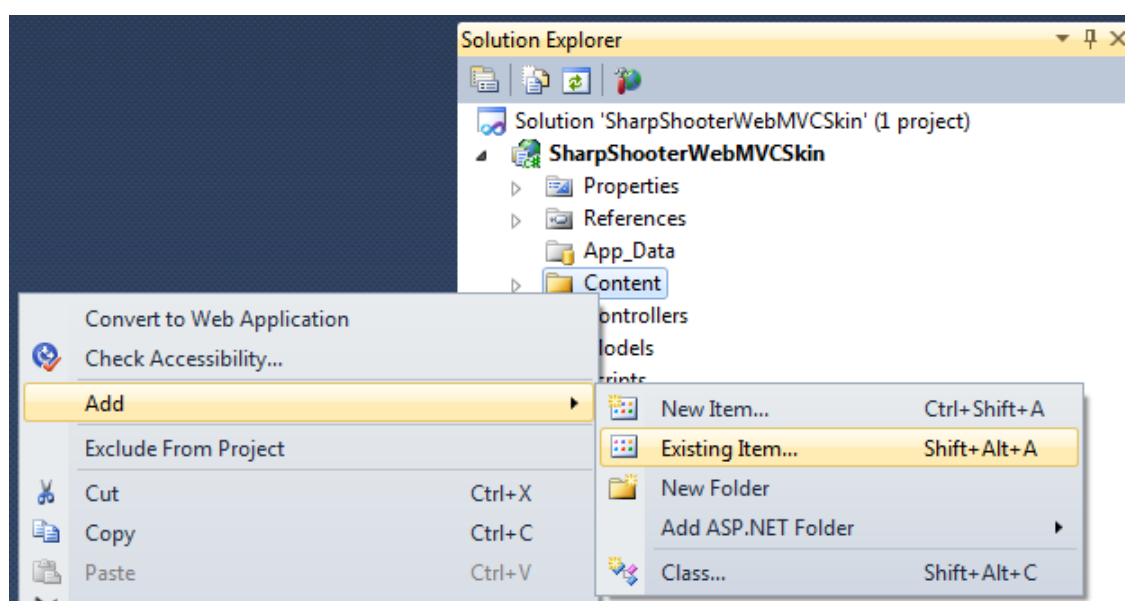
Solution Explorer

Solution 'SharpShooterWebMVCSkin' (1 project)
SharpShooterWebMVCSkin
Properties
References
App_Data
Content
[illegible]ontrollers
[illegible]odels
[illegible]ripts

Convert to Web Application
Check Accessibility...
Add
Exclude From Project
Cut Ctrl+X
Copy Ctrl+C
Paste Ctrl+V

New Item... Ctrl+Shift+A
Existing Item... Shift+Alt+A
New Folder
Add ASP.NET Folder
Class... Shift+Alt+C